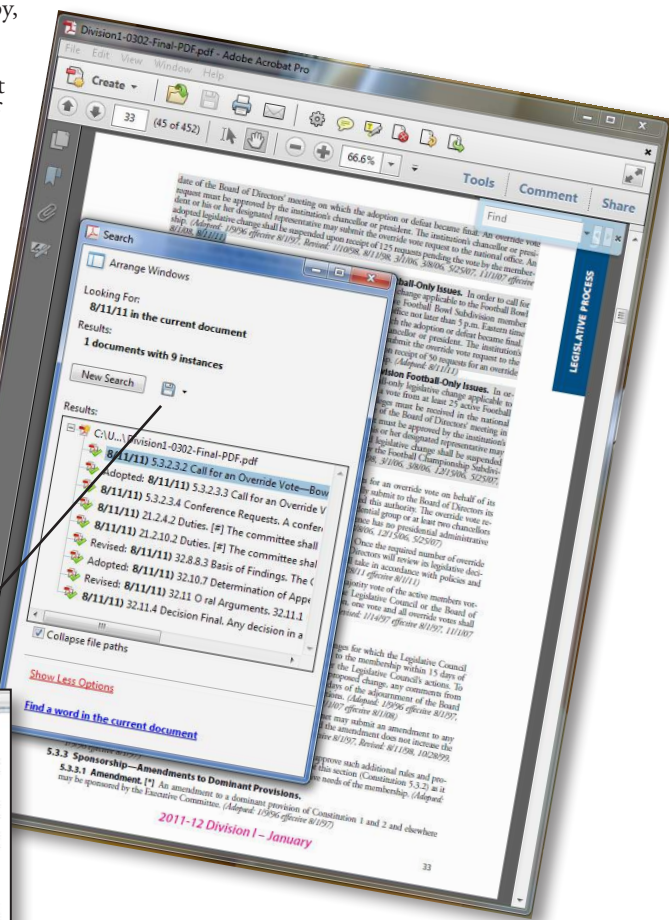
py,

t

Division1-0302-Final-PDF.pdf - Adobe Acrobat Pro

File Edit View Window Help

Create

33 (45 of 452)

66.6%

Tools Comment Share

Find

date of the Board of Directors' meeting on which the adoption or defeat became final. An override vote request must be approved by the institution's chancellor or president. The institution's chancellor or president or his or her designated representative may submit the override vote request to the national office. An adopted legislative change shall be suspended upon receipt of 125 requests pending the vote by the membership. (Adopted: 1/9/96 effective 8/1/97, Revised: 1/10/98, 8/11/98, 3/1/06, 3/8/06, 5/25/07, 11/1/07 effective 8/1/08, 8/11/11)

LEGISLATIVE PROCESS

Search

Arrange Windows

Looking For:
8/11/11 in the current document

Results:
1 documents with 9 instances

New Search

Results:

C:\U...\Division1-0302-Final-PDF.pdf
8/11/11) 5.3.2.3.2 Call for an Override Vote—Bow
Adopted: 8/11/11) 5.3.2.3.3 Call for an Override V
8/11/11) 5.3.2.3.4 Conference Requests. A confer
8/11/11) 21.2.4.2 Duties. [#] The committee shall
8/11/11) 21.2.10.2 Duties. [#] The committee shall
Revised: 8/11/11) 32.8.8.3 Basis of Findings. The C
Adopted: 8/11/11) 32.10.7 Determination of Appe
Revised: 8/11/11) 32.11 O ral Arguments. 32.11.1
8/11/11) 32.11.4 Decision Final. Any decision in a

Collapse file paths

Show Less Options

Find a word in the current document

5.3.3 Sponsorship—Amendments to Dominant Provisions.
5.3.3.1 Amendment. [*] An amendment to a dominant provision of Constitution 1 and 2 and elsewhere may be sponsored by the Executive Committee. (Adopted: 1/9/96 effective 8/1/97)

2011-12 Division I – January

33